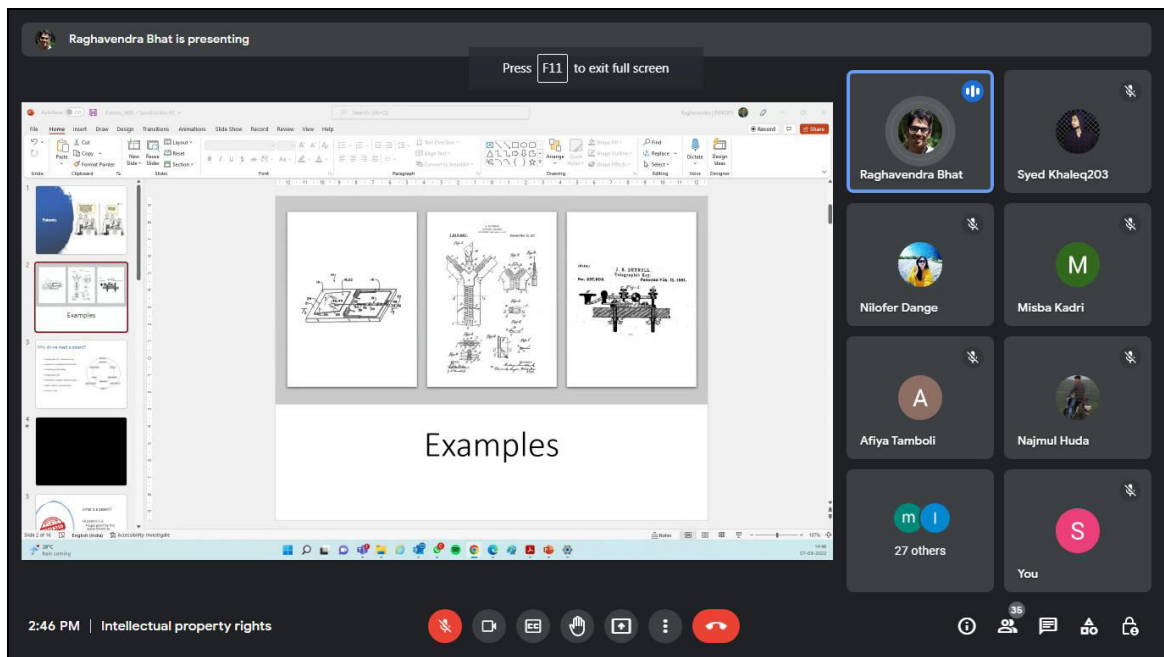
Raghavendra Bhat is presenting

Press F11 to exit full screen

File Home Insert Draw Design Transitions Animations Slide Show Record Review View Help

Record Share

Paste Cut Copy Format Painter New Slide Reuse Slides Layout Reset Section

Clipboard Slides Font Paragraph Drawing Editing Voice Designer

Find Replace Select Dictate Design Ideas

Patents

Examples

Why do we need a patent?

what is a patent?

Examples

Slide 2 of 16 English (India) Accessibility: Investigate

Notes

28°C Rain coming

Raghavendra Bhat

Syed Khaleq203

Nilofer Dange

M

Misba Kadri

A

Afiya Tamboli

Najmul Huda

m l

27 others

S

You

2:46 PM | Intellectual property rights

35